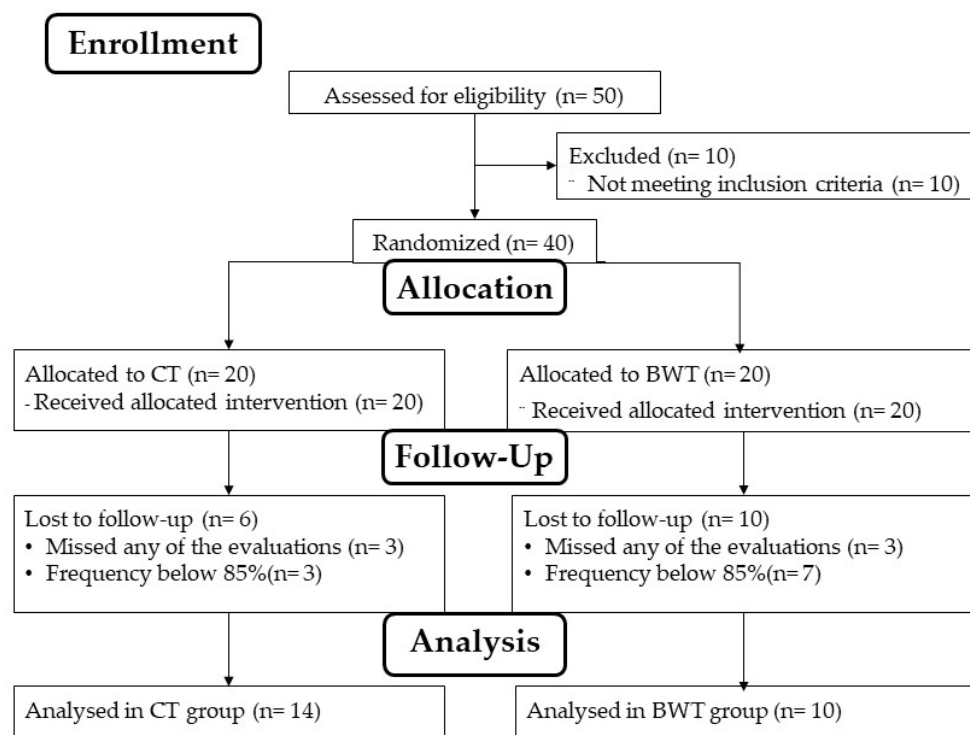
Enrollment

Assessed for eligibility (n= 50)

Excluded (n= 10)
¨ Not meeting inclusion criteria (n= 10)

Randomized (n= 40)

Allocation

Allocated to CT (n= 20)
- Received allocated intervention (n= 20)

Allocated to BWT (n= 20)
¨ Received allocated intervention (n= 20)

Follow-Up

Lost to follow-up (n= 6)
• Missed any of the evaluations (n= 3)
• Frequency below 85%(n= 3)

Lost to follow-up (n= 10)
• Missed any of the evaluations (n= 3)
• Frequency below 85%(n= 7)

Analysis

Analysed in CT group (n= 14)

Analysed in BWT group (n= 10)